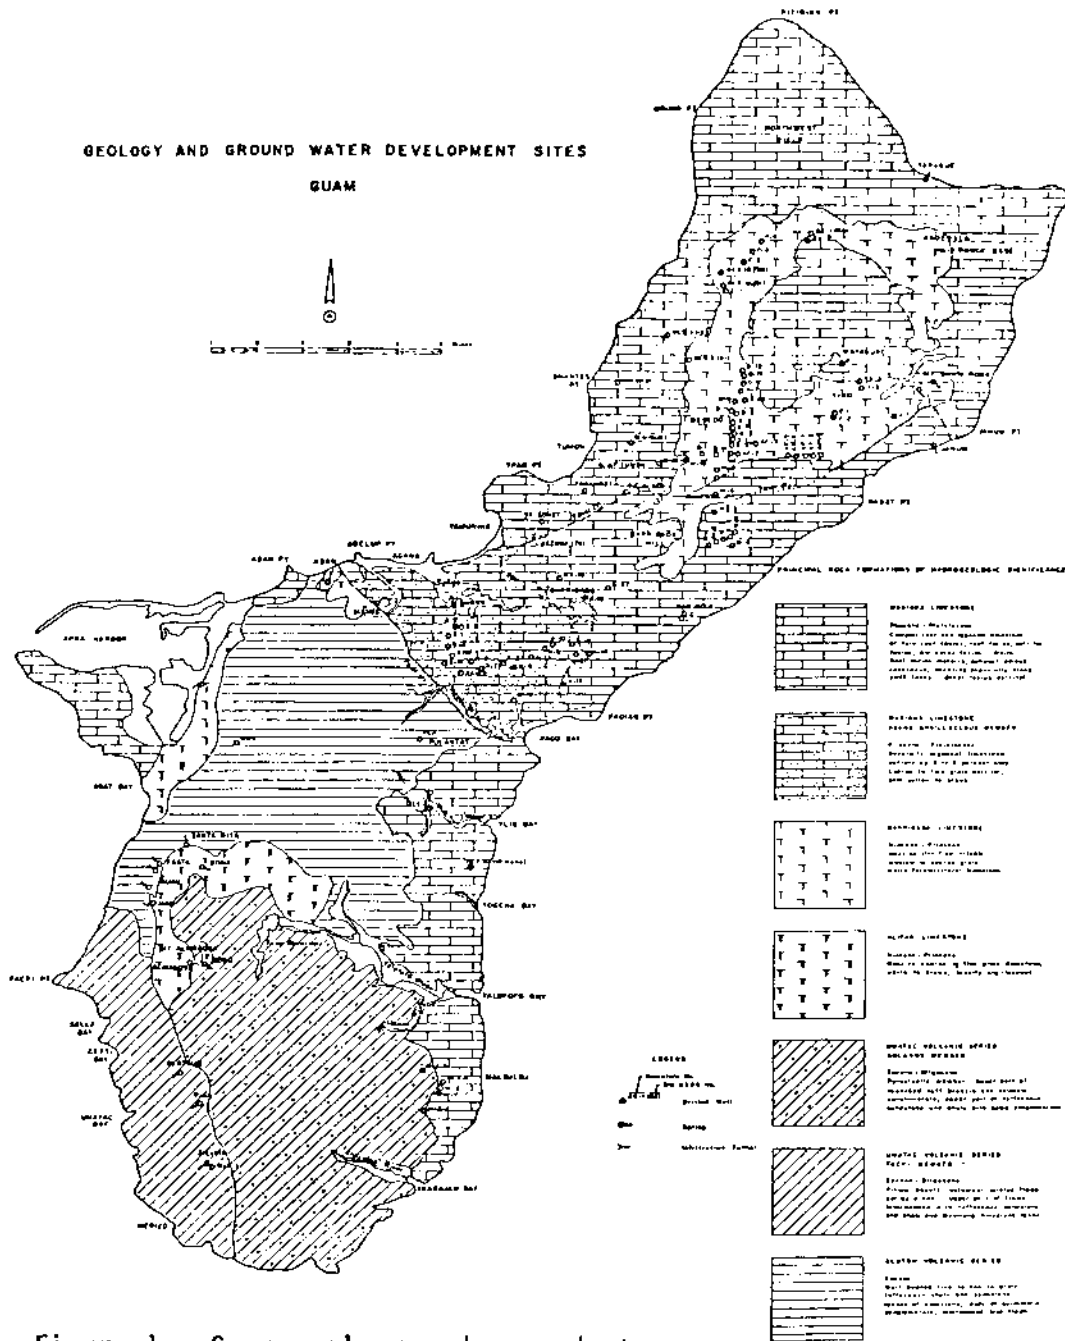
GEOLOGY AND GROUND WATER DEVELOPMENT SITES

GUAM

RITIDIAN PT

TAGUAC

ANDERSEN

MAMAGI PT

TUMON

AGANA

ADELUP PT

ASAN PT

ASAN

APRA HARBOR

PAGO BAY

PAGAT PT

ACHANG PT

YLIG BAY

TOGCHA BAY

TALOFOFO BAY

SANTA RITA

FACPI PT

SELLA BAY

CETTI BAY

UMATAC BAY

MERIZO

INARAJAN BAY

PRINCIPAL ROCK FORMATIONS OF HYDROGEOLOGIC SIGNIFICANCE

MARIANA LIMESTONE

MARIANA LIMESTONE

BARRIGADA LIMESTONE

ALIFAN LIMESTONE

UMATAC VOLCANIC SERIES

UMATAC VOLCANIC SERIES

ALUTOM VOLCANIC SERIES

LEGEND

Drilled Well

Spring

Infiltration Tunnel

Figure 1. Geology and ground water